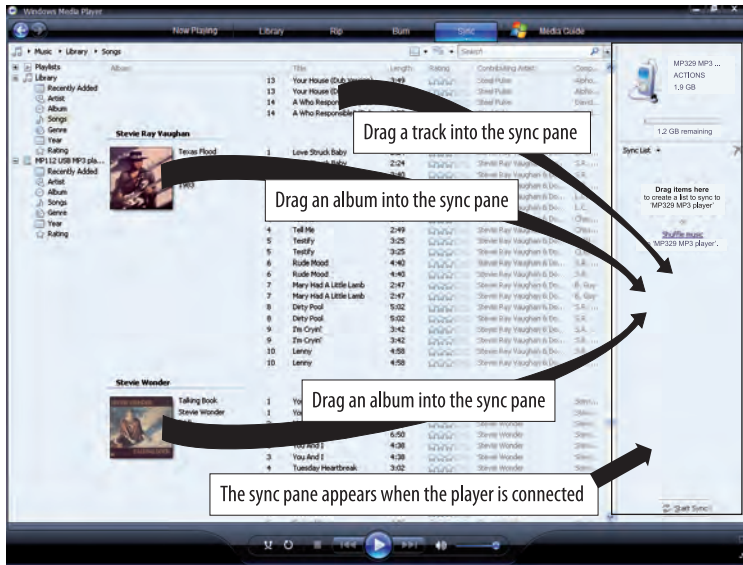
Windows Media Player

Now Playing | Library | Rip | Burn | Sync | Media Guide

Music ▸ Library ▸ Songs

Search

Playlists
Library
Recently Added
Artist
Album
Songs
Genre
Year
Rating
MP112 USB MP3 pla...
Recently Added
Artist
Album
Songs
Genre
Year
Rating

| Album | | Title | Length | Rating | Contributing Artist | Comp... |
|---|---|---|---|---|---|---|
| | 13 | Your House (Dub Version) | 3:49 | | Steel Pulse | Alpho... |
| | 13 | Your House (D... | | | Steel Pulse | Alpho... |
| | 14 | A Who Respon... | | | Steel Pulse | David... |
| | 14 | A Who Responsible | | | | |
| Stevie Ray Vaughan | | | | | | |
| Texas Flood | 1 | Love Struck Baby | | | | |
| | | ...Baby | 2:24 | | Stevie Ray Vaughan & Do... | S.R... |
| 1983 | | | | | | |
| | 4 | Tell Me | 2:49 | | Stevie Ray Vaughan & Do... | S.R... |
| | 5 | Testify | 3:25 | | Stevie Ray Vaughan & Do... | S.R... |
| | 5 | Testify | 3:25 | | Stevie Ray Vaughan & Do... | S.R... |
| | 6 | Rude Mood | 4:40 | | Stevie Ray Vaughan & Do... | S.R... |
| | 6 | Rude Mood | 4:40 | | Stevie Ray Vaughan & Do... | S.R... |
| | 7 | Mary Had A Little Lamb | 2:47 | | Stevie Ray Vaughan & Do... | B. Guy |
| | 7 | Mary Had A Little Lamb | 2:47 | | Stevie Ray Vaughan & Do... | B. Guy |
| | 8 | Dirty Pool | 5:02 | | Stevie Ray Vaughan & Do... | S.R... |
| | 8 | Dirty Pool | 5:02 | | Stevie Ray Vaughan & Do... | S.R... |
| | 9 | I'm Cryin' | 3:42 | | Stevie Ray Vaughan & Do... | S.R... |
| | 9 | I'm Cryin' | 3:42 | | Stevie Ray Vaughan & Do... | S.R... |
| | 10 | Lenny | 4:58 | | Stevie Ray Vaughan & Do... | S.R... |
| | 10 | Lenny | 4:58 | | Stevie Ray Vaughan & Do... | S.R... |
| Stevie Wonder | | | | | | |
| Talking Book | 1 | Yo... | | | | Stev... |
| Stevie Wonder | 1 | Yo... | | | | Stev... |
| | | | 6:50 | | Stevie Wonder | Stev... |
| | | You And I | 4:38 | | Stevie Wonder | Stev... |
| | 3 | You And I | 4:38 | | Stevie Wonder | Stev... |
| | 4 | Tuesday Heartbreak | 3:02 | | Stevie Wonder | Stev... |

MP329 MP3 ...
ACTIONS
1,9 GB

1.2 GB remaining

Sync List

Drag items here
to create a list to sync to
'MP329 MP3 player'.
or
Shuffle music
to 'MP329 MP3 player'.

Start Sync

Drag a track into the sync pane

Drag an album into the sync pane

Drag an album into the sync pane

The sync pane appears when the player is connected